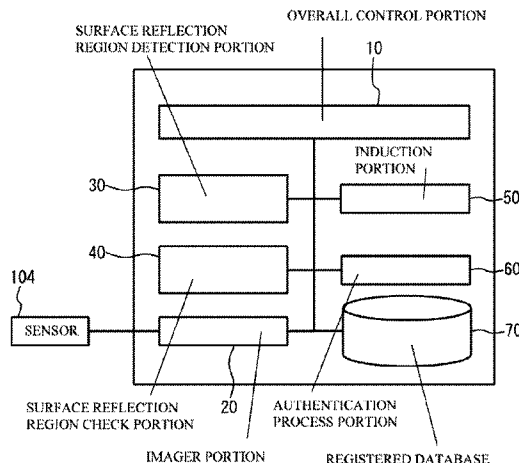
SURFACE REFLECTION REGION DETECTION PORTION

OVERALL CONTROL PORTION

10

INDUCTION PORTION

30

50

40

60

104

SENSOR

70

20

SURFACE REFLECTION REGION CHECK PORTION

AUTHENTICATION PROCESS PORTION

IMAGER PORTION

REGISTERED DATABASE